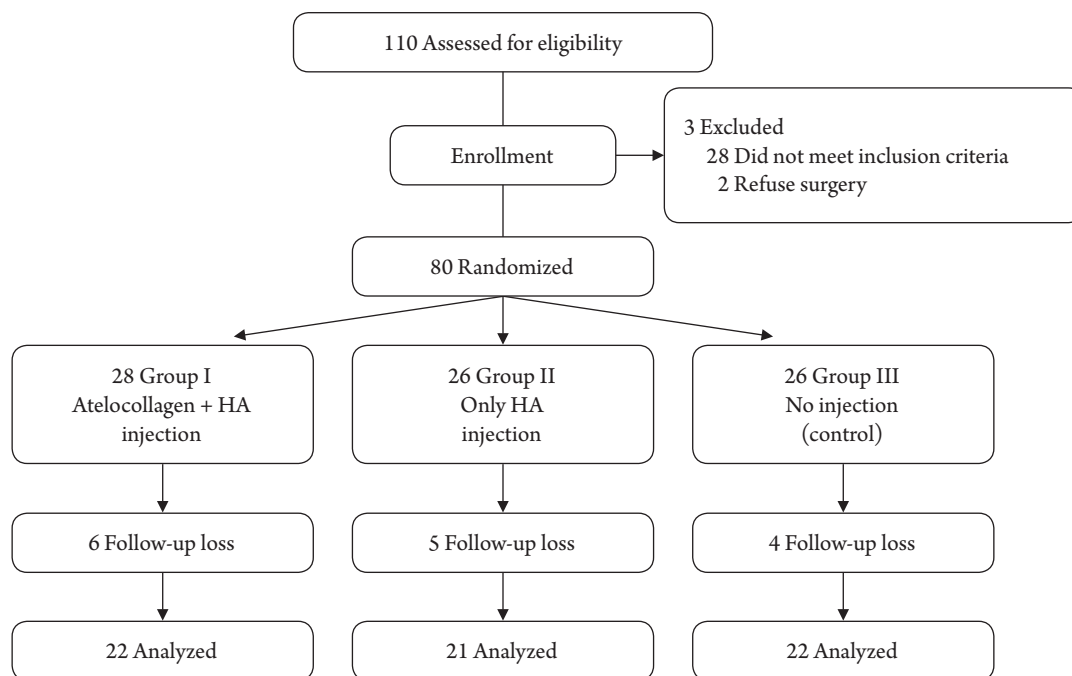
110 Assessed for eligibility

Enrollment

3 Excluded
28 Did not meet inclusion criteria
2 Refuse surgery

80 Randomized

28 Group I
Atelocollagen + HA
injection

26 Group II
Only HA
injection

26 Group III
No injection
(control)

6 Follow-up loss

5 Follow-up loss

4 Follow-up loss

22 Analyzed

21 Analyzed

22 Analyzed